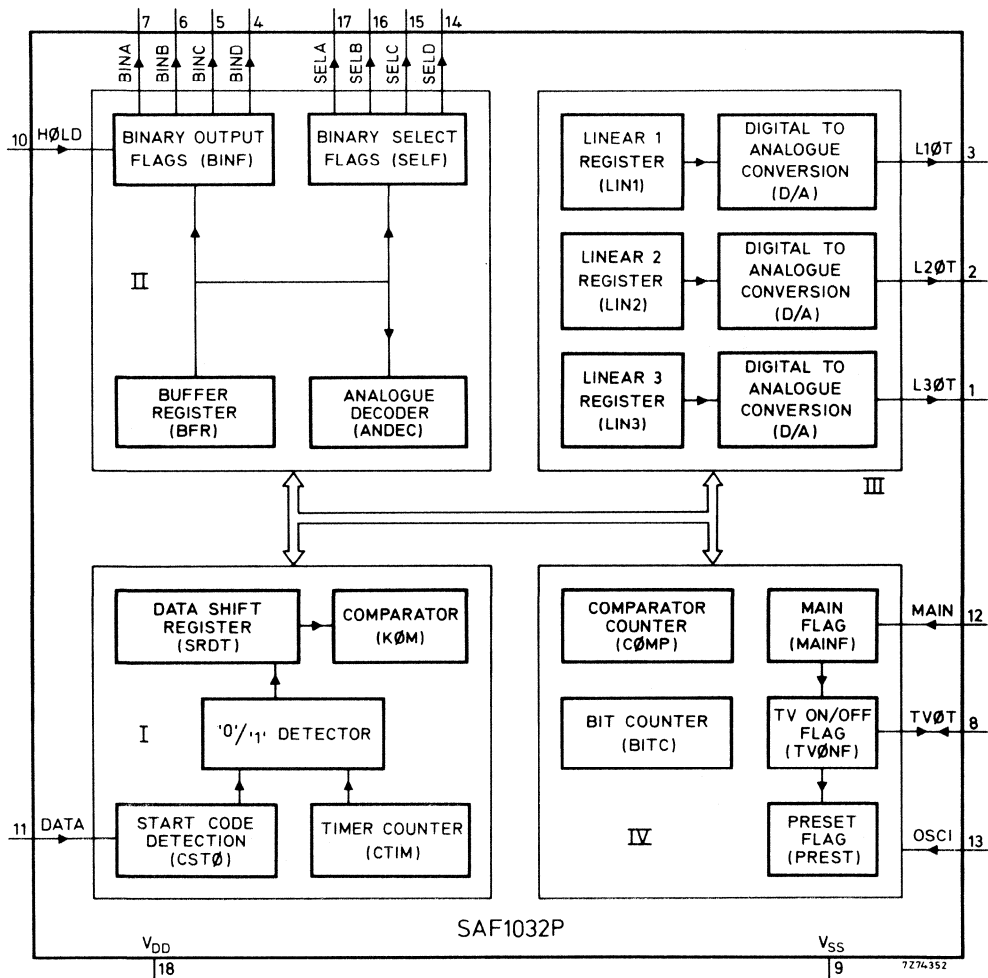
7 6 5 4
BINA BINB BINC BIND

17 16 15 14
SELA SELB SELC SELD

10 HØLD

BINARY OUTPUT FLAGS (BINF)

BINARY SELECT FLAGS (SELF)

II

BUFFER REGISTER (BFR)

ANALOGUE DECODER (ANDEC)

LINEAR 1 REGISTER (LIN1)

DIGITAL TO ANALOGUE CONVERSION (D/A)

L1ØT 3

LINEAR 2 REGISTER (LIN2)

DIGITAL TO ANALOGUE CONVERSION (D/A)

L2ØT 2

LINEAR 3 REGISTER (LIN3)

DIGITAL TO ANALOGUE CONVERSION (D/A)

L3ØT 1

III

DATA SHIFT REGISTER (SRDT)

COMPARATOR (KØM)

I

'0'/'1' DETECTOR

11 DATA

START CODE DETECTION (CSTØ)

TIMER COUNTER (CTIM)

COMPARATOR COUNTER (CØMP)

MAIN FLAG (MAINF)

MAIN 12

BIT COUNTER (BITC)

TV ON/OFF FLAG (TVØNF)

TVØT 8

IV

PRESET FLAG (PREST)

OSCI 13

SAF1032P

$V_{DD}$
18

$V_{SS}$
9

7Z74352